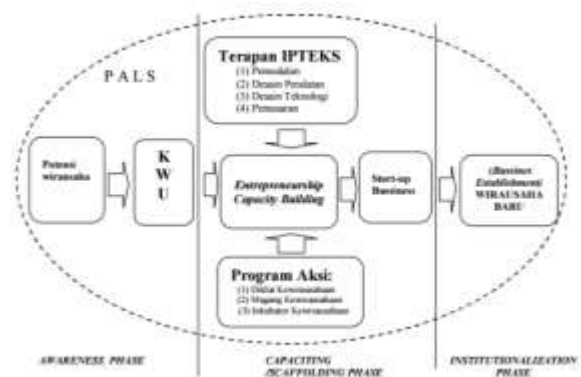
P A L S

Terapan IPTEKS
(1) Permodalan
(2) Desain Peralatan
(3) Desain Teknologi
(4) Pemasaran

Potensi wirausaha

K W U

Entrepreneurship Capacity Building

Start-up Business

(Business Establishment) WIRAUSAHA BARU

Program Aksi:
(1) Diklat Kewirausahaan
(2) Magang Kewirausahaan
(3) Inkubator Kewirausahaan

AWARENESS PHASE

CAPACITING /SCAFFOLDING PHASE

INSTITUTIONALIZATION PHASE